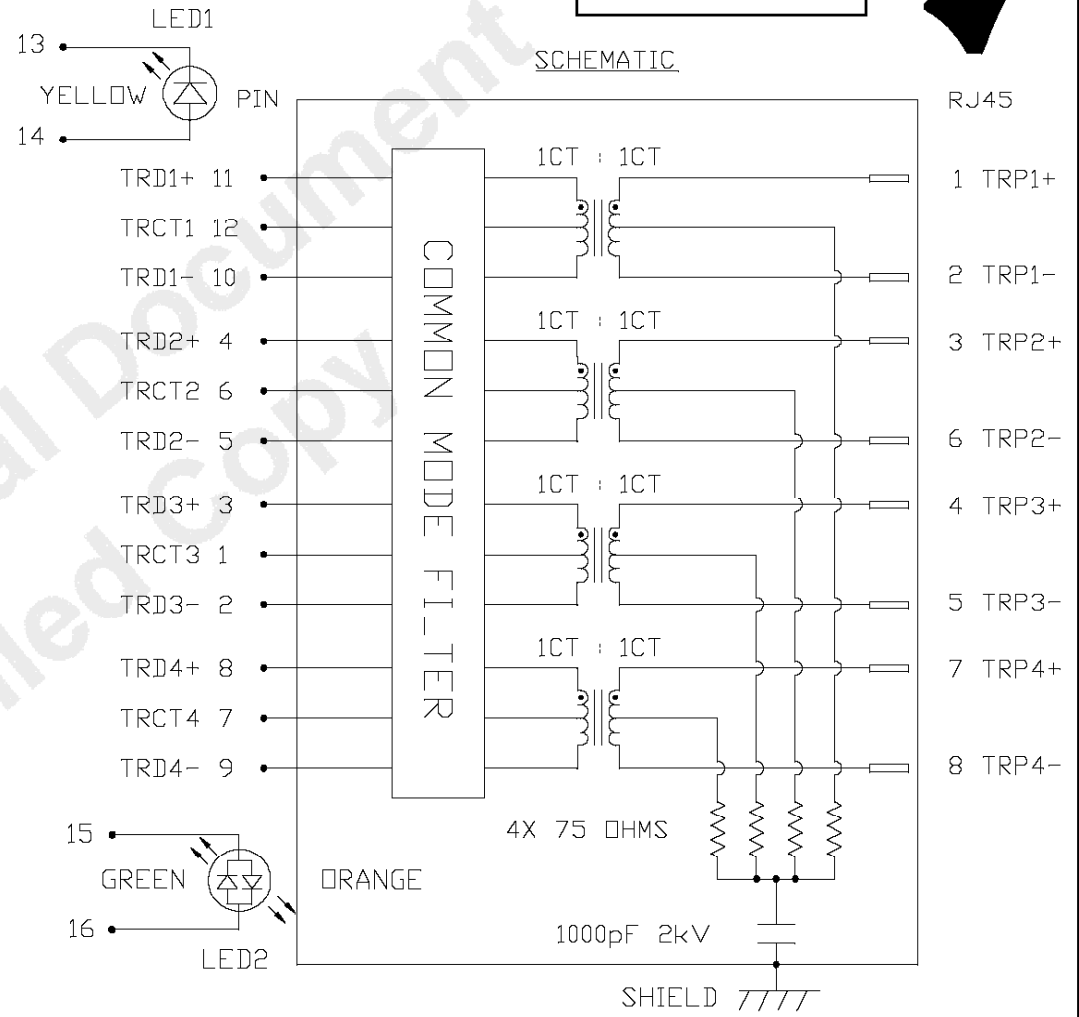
LED1

13

YELLOW

PIN

14

SCHEMATIC

RJ45

TRD1+ 11

TRCT1 12

TRD1- 10

TRD2+ 4

TRCT2 6

TRD2- 5

TRD3+ 3

TRCT3 1

TRD3- 2

TRD4+ 8

TRCT4 7

TRD4- 9

COMMON MODE FILTER

1CT : 1CT

1CT : 1CT

1CT : 1CT

1CT : 1CT

1 TRP1+

2 TRP1-

3 TRP2+

6 TRP2-

4 TRP3+

5 TRP3-

7 TRP4+

8 TRP4-

4X 75 OHMS

15

GREEN

ORANGE

16

LED2

1000pF 2kV

SHIELD

Controlled Document
Controlled Copy